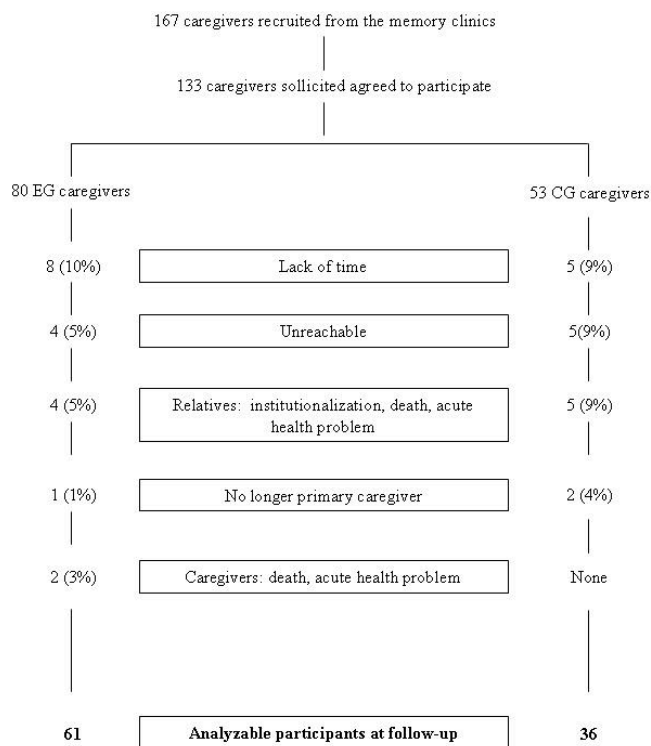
167 caregivers recruited from the memory clinics

133 caregivers sollicited agreed to participate

80 EG caregivers

53 CG caregivers

8 (10%)

Lack of time

5 (9%)

4 (5%)

Unreachable

5(9%)

4 (5%)

Relatives: institutionalization, death, acute health problem

5 (9%)

1 (1%)

No longer primary caregiver

2 (4%)

2 (3%)

Caregivers: death, acute health problem

None

61

Analyzable participants at follow-up

36